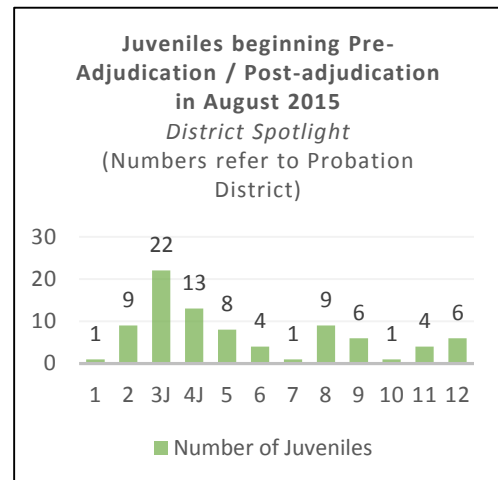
Juveniles beginning Pre-Adjudication / Post-adjudication in August 2015
District Spotlight
(Numbers refer to Probation District)

30
20
10
0

1 9 22 13 8 4 1 9 6 1 4 6

1 2 3J 4J 5 6 7 8 9 10 11 12

Number of Juveniles